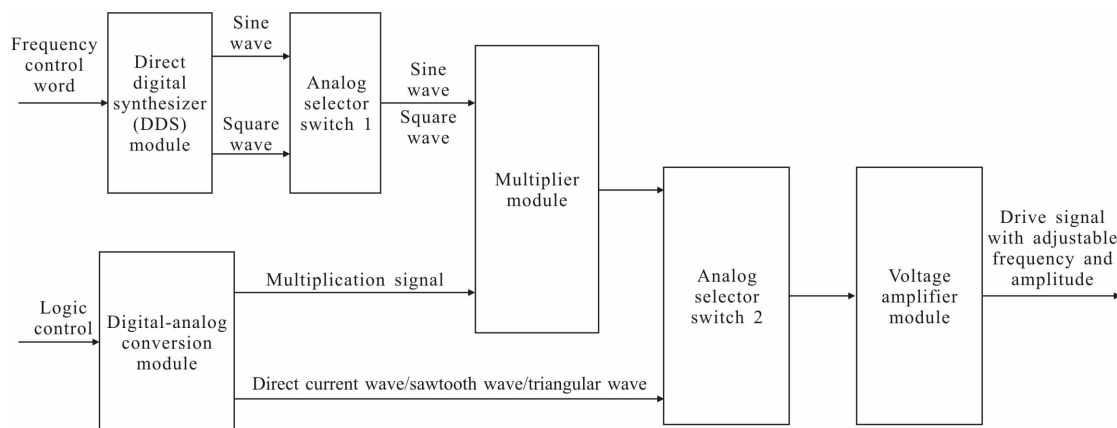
Frequency control word

Direct digital synthesizer (DDS) module

Sine wave

Square wave

Analog selector switch 1

Sine wave

Square wave

Multiplier module

Logic control

Digital-analog conversion module

Multiplication signal

Direct current wave/sawtooth wave/triangular wave

Analog selector switch 2

Voltage amplifier module

Drive signal with adjustable frequency and amplitude